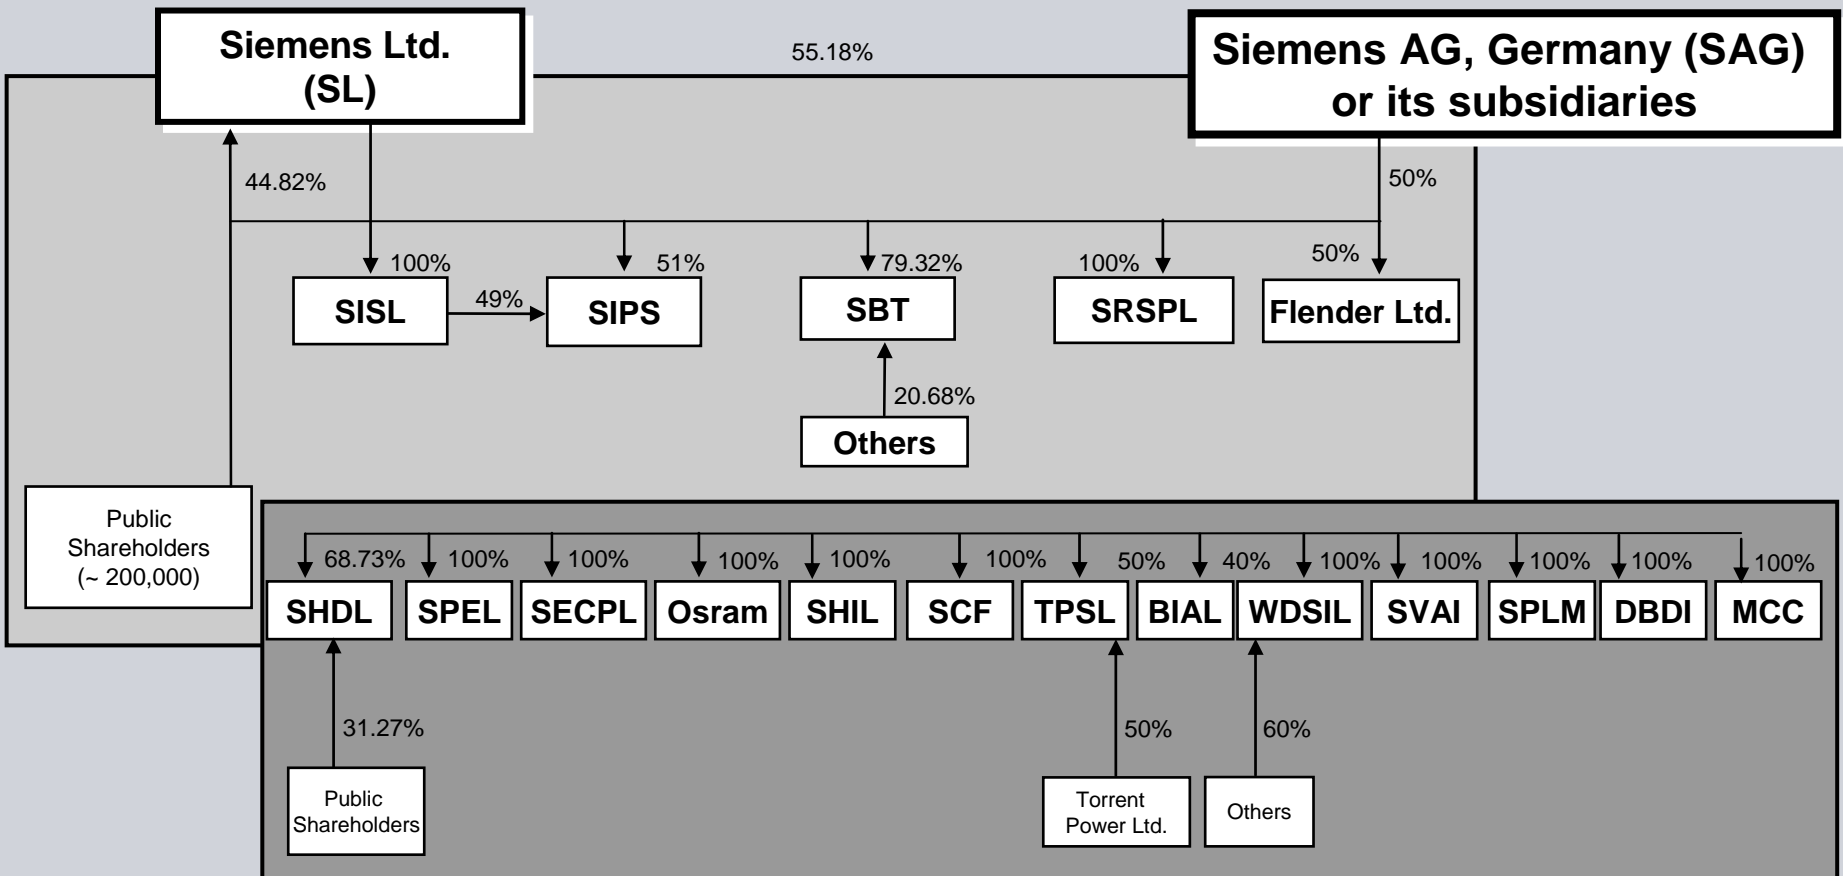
Siemens Ltd. (SL)

55.18%

Siemens AG, Germany (SAG) or its subsidiaries

44.82%

50%

100%

51%

79.32%

100%

50%

SISL

49%

SIPS

SBT

SRSPL

Flender Ltd.

20.68%

Others

Public Shareholders (~ 200,000)

68.73%

100%

100%

100%

100%

100%

50%

40%

100%

100%

100%

100%

100%

SHDL

SPEL

SECPL

Osram

SHIL

SCF

TPSL

BIAL

WDSIL

SVAI

SPLM

DBDI

MCC

31.27%

50%

60%

Public Shareholders

Torrent Power Ltd.

Others